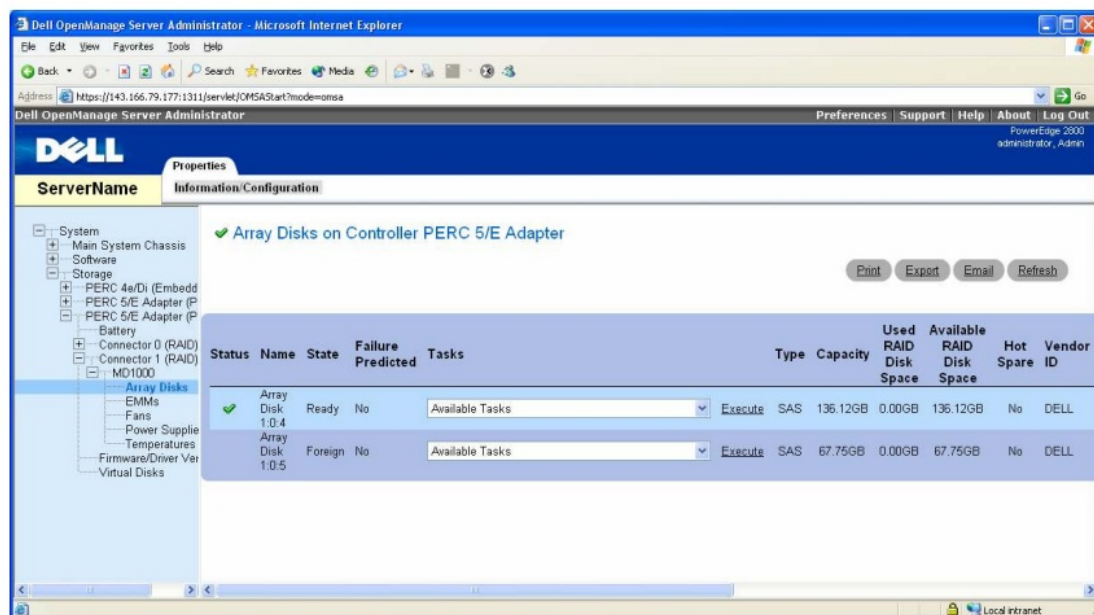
Dell OpenManage Server Administrator - Microsoft Internet Explorer

File Edit View Favorites Tools Help

Back Search Favorites Media

Address https://143.166.79.177:1311/servlet/OMSAStart?mode=omsa Go

Dell OpenManage Server Administrator

Preferences | Support | Help | About | Log Out

PowerEdge 2800
administrator, Admin

DELL

Properties

ServerName

Information/Configuration

System
Main System Chassis
Software
Storage
PERC 4e/Di (Embedd
PERC 5/E Adapter (P
PERC 5/E Adapter (P
Battery
Connector 0 (RAID)
Connector 1 (RAID)
MD1000
Array Disks
EMMs
Fans
Power Supplie
Temperatures
Firmware/Driver Ver
Virtual Disks

Array Disks on Controller PERC 5/E Adapter

Print Export Email Refresh

| Status | Name | State | Failure Predicted | Tasks | | Type | Capacity | Used RAID Disk Space | Available RAID Disk Space | Hot Spare | Vendor ID |
|---|---|---|---|---|---|---|---|---|---|---|---|
| ✔ | Array Disk 1:0:4 | Ready | No | Available Tasks | Execute | SAS | 136.12GB | 0.00GB | 136.12GB | No | DELL |
| | Array Disk 1:0:5 | Foreign | No | Available Tasks | Execute | SAS | 67.75GB | 0.00GB | 67.75GB | No | DELL |

Local intranet